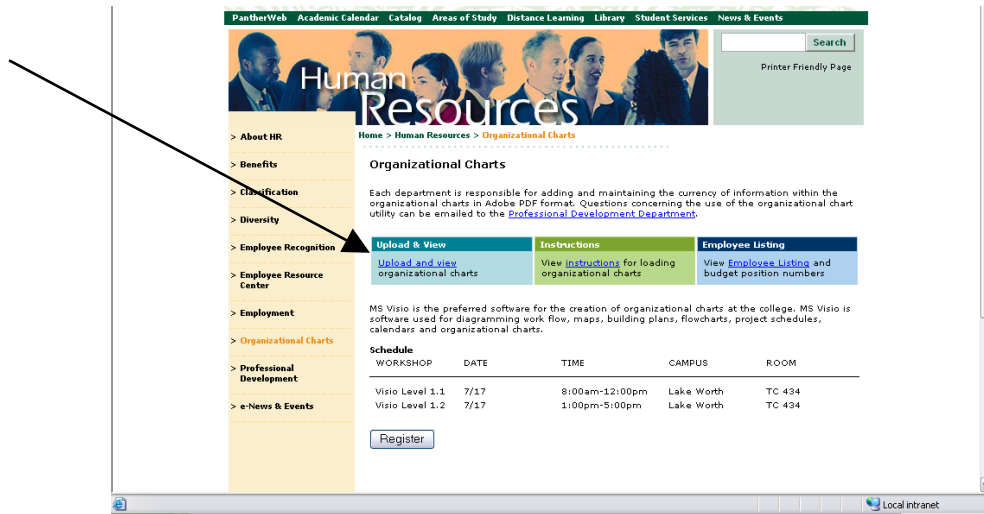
PantherWeb Academic Calendar Catalog Areas of Study Distance Learning Library Student Services News & Events

Search

Printer Friendly Page

Human Resources

> About HR
> Benefits
> Classification
> Diversity
> Employee Recognition
> Employee Resource Center
> Employment
> Organizational Charts
> Professional Development
> e-News & Events

Home > Human Resources > Organizational Charts

Organizational Charts

Each department is responsible for adding and maintaining the currency of information within the organizational charts in Adobe PDF format. Questions concerning the use of the organizational chart utility can be emailed to the Professional Development Department.

| Upload & View | Instructions | Employee Listing |
|---|---|---|
| Upload and view organizational charts | View instructions for loading organizational charts | View Employee Listing and budget position numbers |

MS Visio is the preferred software for the creation of organizational charts at the college. MS Visio is software used for diagramming work flow, maps, building plans, flowcharts, project schedules, calendars and organizational charts.

Schedule

| WORKSHOP | DATE | TIME | CAMPUS | ROOM |
|---|---|---|---|---|
| Visio Level 1.1 | 7/17 | 8:00am-12:00pm | Lake Worth | TC 434 |
| Visio Level 1.2 | 7/17 | 1:00pm-5:00pm | Lake Worth | TC 434 |

Register

Local intranet